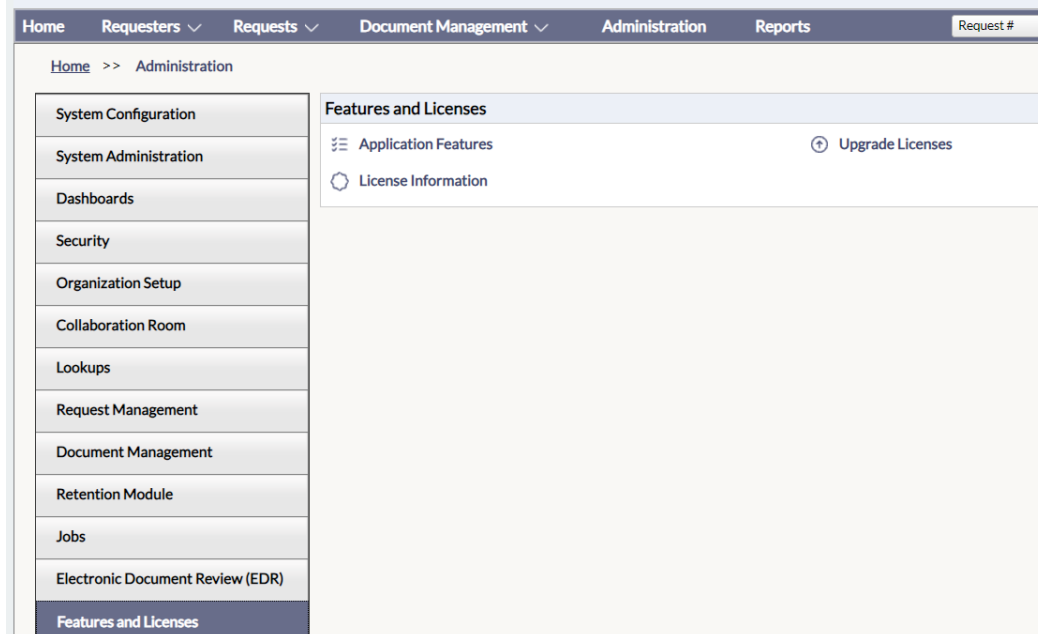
Home Requesters ∨ Requests ∨ Document Management ∨ Administration Reports Request #

Home >> Administration

System Configuration

System Administration

Dashboards

Security

Organization Setup

Collaboration Room

Lookups

Request Management

Document Management

Retention Module

Jobs

Electronic Document Review (EDR)

Features and Licenses

Features and Licenses

Application Features

Upgrade Licenses

License Information